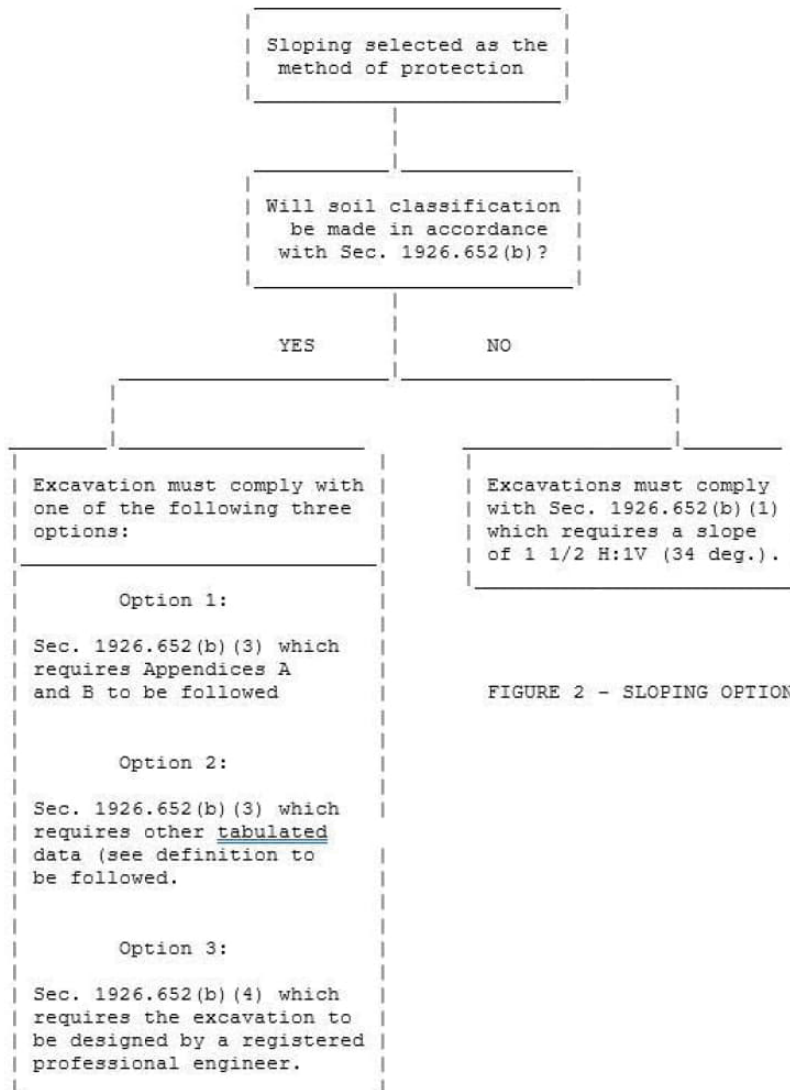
Sloping selected as the method of protection

Will soil classification be made in accordance with Sec. 1926.652(b)?

YES

NO

Excavation must comply with one of the following three options:

Option 1:

Sec. 1926.652(b)(3) which requires Appendices A and B to be followed

Option 2:

Sec. 1926.652(b)(3) which requires other tabulated data (see definition to be followed.

Option 3:

Sec. 1926.652(b)(4) which requires the excavation to be designed by a registered professional engineer.

Excavations must comply with Sec. 1926.652(b)(1) which requires a slope of 1 1/2 H:1V (34 deg.).

FIGURE 2 - SLOPING OPTION